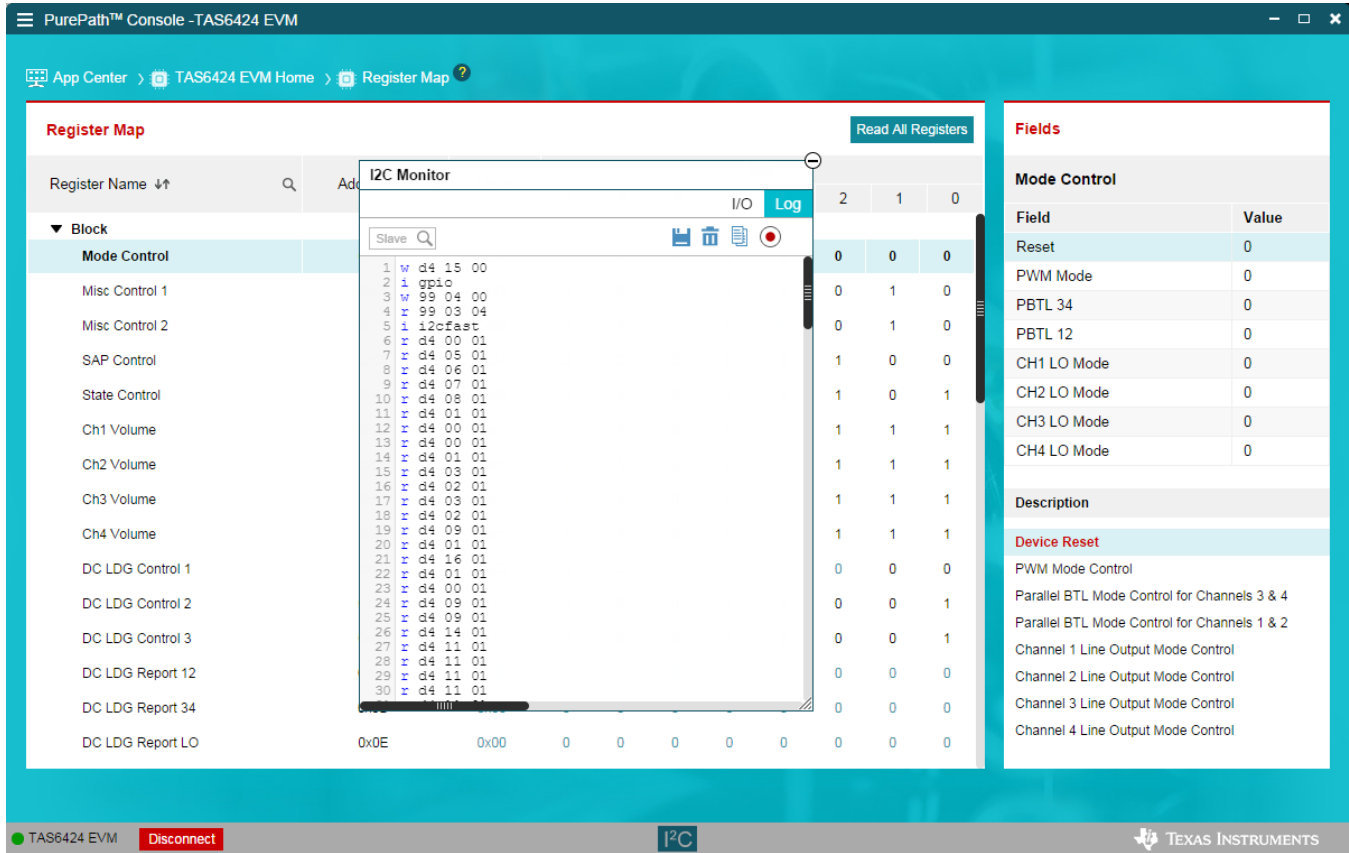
PurePath™ Console -TAS6424 EVM

App Center › TAS6424 EVM Home › Register Map

Register Map

Read All Registers

Register Name

Add

I2C Monitor

I/O Log

Slave

1 w d4 15 00
2 i gpio
3 w 99 04 00
4 r 99 03 04
5 i i2cfast
6 r d4 00 01
7 r d4 05 01
8 r d4 06 01
9 r d4 07 01
10 r d4 08 01
11 r d4 01 01
12 r d4 00 01
13 r d4 00 01
14 r d4 01 01
15 r d4 03 01
16 r d4 02 01
17 r d4 03 01
18 r d4 02 01
19 r d4 09 01
20 r d4 01 01
21 r d4 16 01
22 r d4 01 01
23 r d4 00 01
24 r d4 09 01
25 r d4 09 01
26 r d4 14 01
27 r d4 11 01
28 r d4 11 01
29 r d4 11 01
30 r d4 11 01

| Register Name | 2 | 1 | 0 |
|---|---|---|---|
| ▼ Block | | | |
| Mode Control | 0 | 0 | 0 |
| Misc Control 1 | 0 | 1 | 0 |
| Misc Control 2 | 0 | 1 | 0 |
| SAP Control | 1 | 0 | 0 |
| State Control | 1 | 0 | 1 |
| Ch1 Volume | 1 | 1 | 1 |
| Ch2 Volume | 1 | 1 | 1 |
| Ch3 Volume | 1 | 1 | 1 |
| Ch4 Volume | 1 | 1 | 1 |
| DC LDG Control 1 | 0 | 0 | 0 |
| DC LDG Control 2 | 0 | 0 | 1 |
| DC LDG Control 3 | 0 | 0 | 1 |
| DC LDG Report 12 | 0 | 0 | 0 |
| DC LDG Report 34 | 0 | 0 | 0 |
| DC LDG Report LO | 0 | 0 | 0 |

0x0E 0x00 0 0 0 0 0

Fields

Mode Control

| Field | Value |
|---|---|
| Reset | 0 |
| PWM Mode | 0 |
| PBTL 34 | 0 |
| PBTL 12 | 0 |
| CH1 LO Mode | 0 |
| CH2 LO Mode | 0 |
| CH3 LO Mode | 0 |
| CH4 LO Mode | 0 |

Description

Device Reset
PWM Mode Control
Parallel BTL Mode Control for Channels 3 & 4
Parallel BTL Mode Control for Channels 1 & 2
Channel 1 Line Output Mode Control
Channel 2 Line Output Mode Control
Channel 3 Line Output Mode Control
Channel 4 Line Output Mode Control

TAS6424 EVM Disconnect

I²C

Texas Instruments